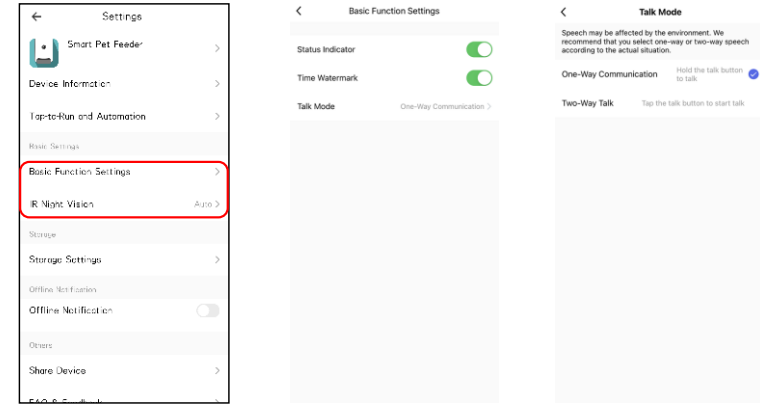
←
Settings

Smart Pet Feeder
>

Device Information
>

Tap-to-Run and Automation
>

Basic Settings

Basic Function Settings
>

IR Night Vision
Auto >

Storage

Storage Settings
>

Offline Notification

Offline Notification

Others

Share Device
>

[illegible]

<
Basic Function Settings

Status Indicator

Time Watermark

Talk Mode
One-Way Communication >

<
Talk Mode

Speech may be affected by the environment. We recommend that you select one-way or two-way speech according to the actual situation.

One-Way Communication
Hold the talk button to talk

Two-Way Talk
Tap the talk button to start talk